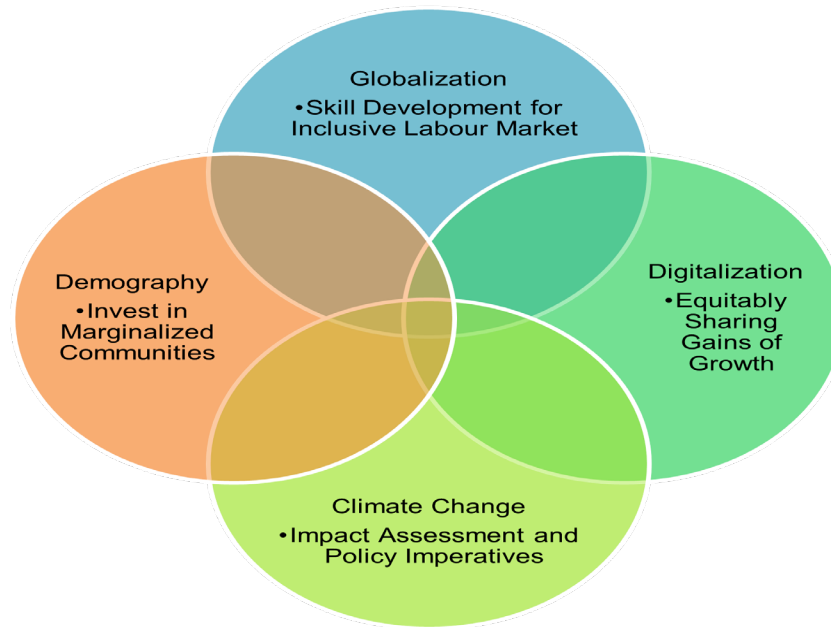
Globalization
•Skill Development for Inclusive Labour Market

Demography
•Invest in Marginalized Communities

Digitalization
•Equitably Sharing Gains of Growth

Climate Change
•Impact Assessment and Policy Imperatives